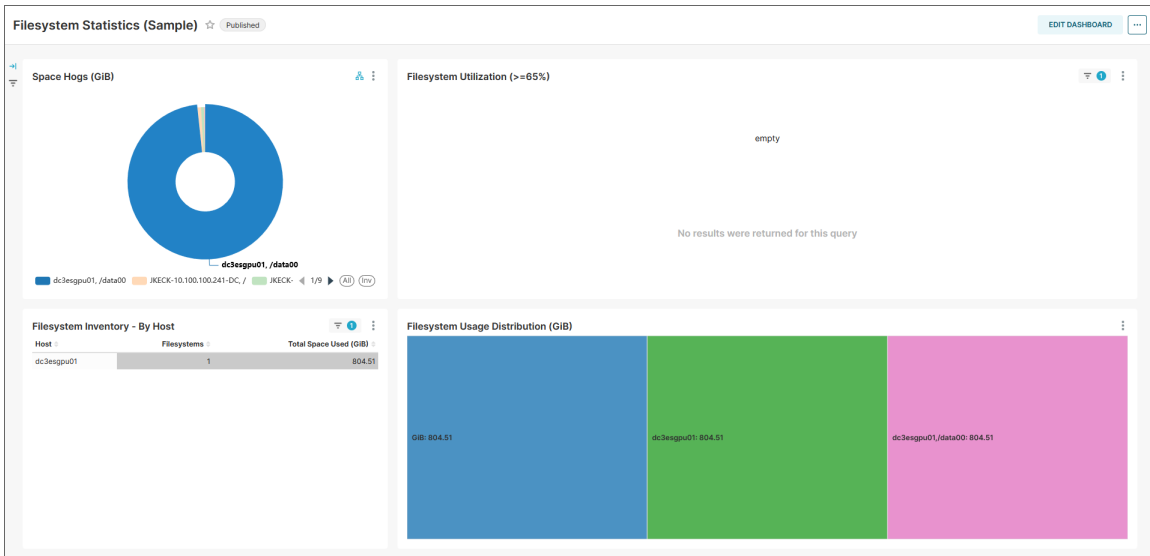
Filesystem Statistics (Sample) ☆ Published

EDIT DASHBOARD ···

Space Hogs (GiB)

dc3esgpu01, /data00

dc3esgpu01, /data00 JKECK-10.100.100.241-DC, / JKECK- 1/9 (All) (Inv)

Filesystem Utilization (>=65%)

1

empty

No results were returned for this query

Filesystem Inventory - By Host

1

| Host | Filesystems | Total Space Used (GiB) |
|---|---|---|
| dc3esgpu01 | 1 | 804.51 |

Filesystem Usage Distribution (GiB)

GiB: 804.51

dc3esgpu01: 804.51

dc3esgpu01,/data00: 804.51